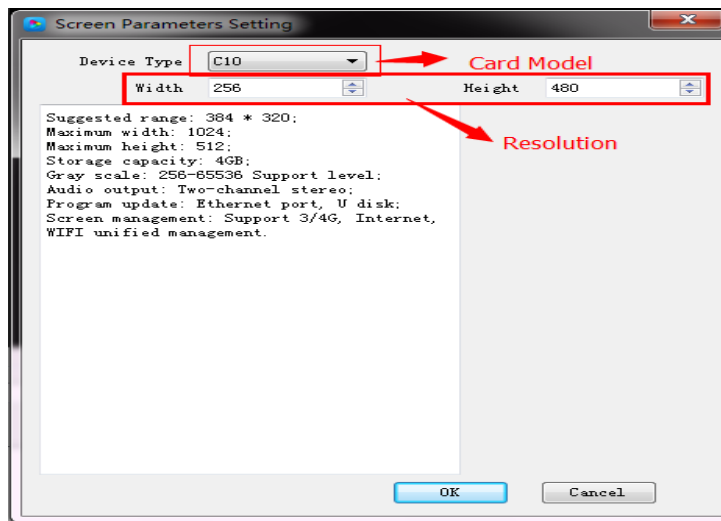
Screen Parameters Setting

Device Type C10

Card Model

Width 256 Height 480

Resolution

Suggested range: 384 * 320;
Maximum width: 1024;
Maximum height: 512;
Storage capacity: 4GB;
Gray scale: 256-65536 Support level;
Audio output: Two-channel stereo;
Program update: Ethernet port, U disk;
Screen management: Support 3/4G, Internet, WIFI unified management.

OK

Cancel